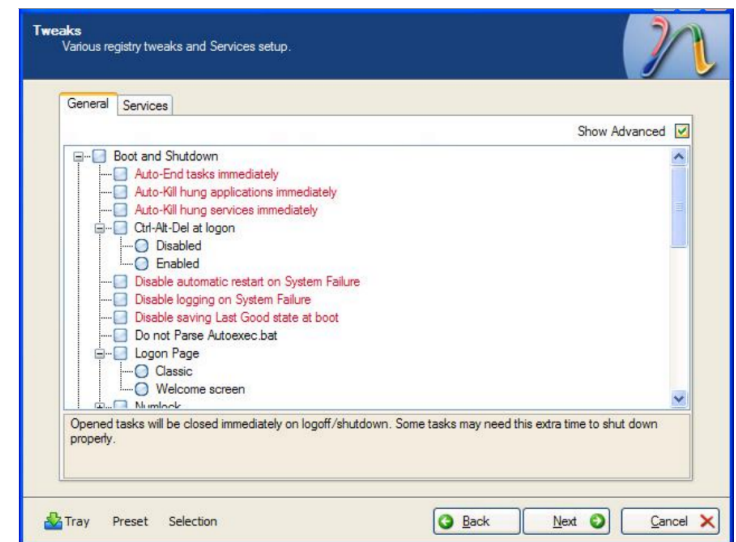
Tweaks
Various registry tweaks and Services setup.

General Services

Show Advanced

Boot and Shutdown
Auto-End tasks immediately
Auto-Kill hung applications immediately
Auto-Kill hung services immediately
Ctrl-Alt-Del at logon
Disabled
Enabled
Disable automatic restart on System Failure
Disable logging on System Failure
Disable saving Last Good state at boot
Do not Parse Autoexec.bat
Logon Page
Classic
Welcome screen
Numlock

Opened tasks will be closed immediately on logoff/shutdown. Some tasks may need this extra time to shut down properly.

Tray Preset Selection Back Next Cancel